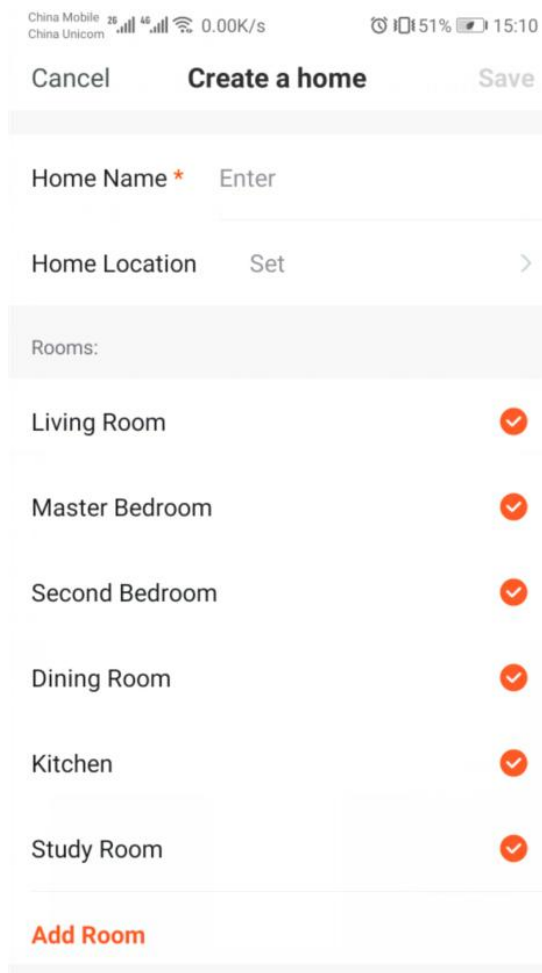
China Mobile China Unicom 2G 4G 0.00K/s 51% 15:10

Cancel Create a home Save

Home Name * Enter

Home Location Set

Rooms:

Living Room

Master Bedroom

Second Bedroom

Dining Room

Kitchen

Study Room

Add Room